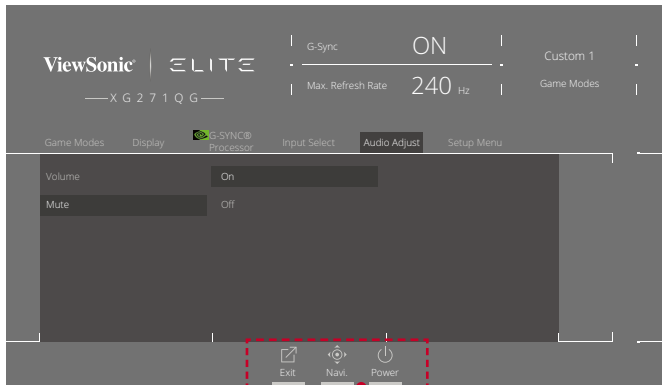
ViewSonic® | ELITE

XG271QG

G-Sync ON

Max. Refresh Rate 240 Hz

Custom 1

Game Modes

Game Modes Display G-SYNC® Processor Input Select Audio Adjust Setup Menu

Volume On

Mute Off

Exit Navi. Power